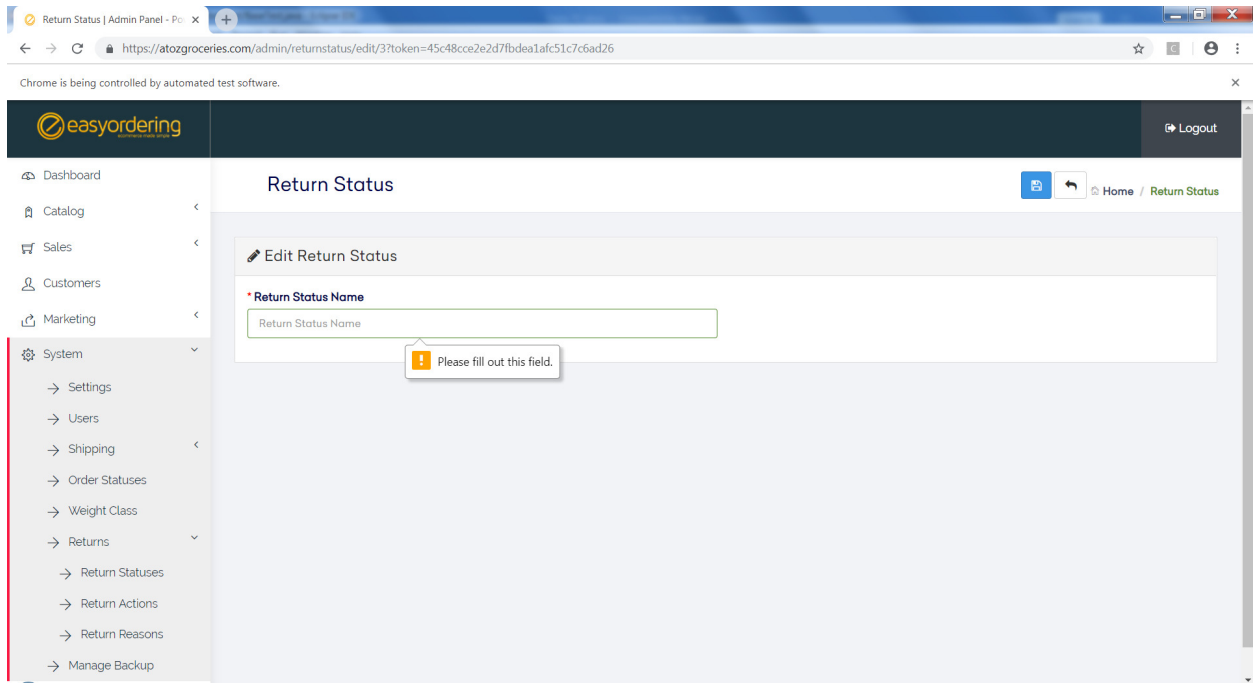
Return Status | Admin Panel - Po

https://atozgroceries.com/admin/returnstatus/edit/3?token=45c48cce2e2d7fbdea1afc51c7c6ad26

Chrome is being controlled by automated test software.

easyordering

Logout

Dashboard
Catalog
Sales
Customers
Marketing
System
Settings
Users
Shipping
Order Statuses
Weight Class
Returns
Return Statuses
Return Actions
Return Reasons
Manage Backup

Return Status

Home / Return Status

Edit Return Status

* Return Status Name

Return Status Name

Please fill out this field.